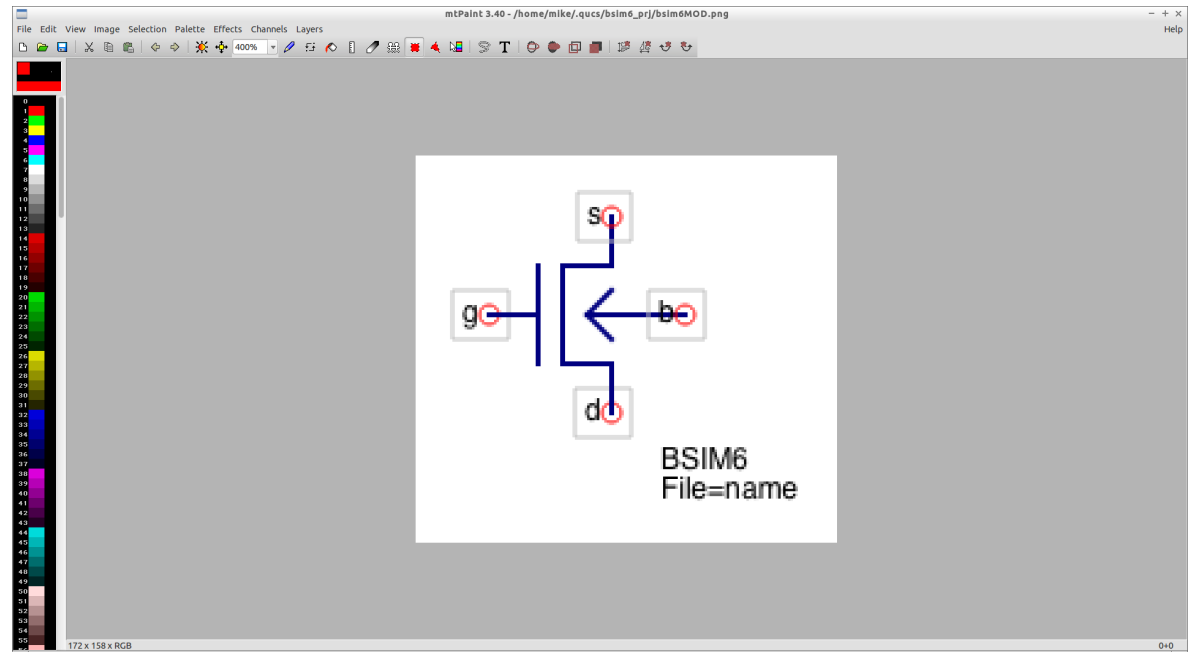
mtPaint 3.40 - /home/mike/.qucs/bsim6_prj/bsim6MOD.png

File Edit View Image Selection Palette Effects Channels Layers Help

400%

0
1
2
3
4
5
6
7
8
9
10
11
12
13
14
15
16
17
18
19
20
21
22
23
24
25
26
27
28
29
30
31
32
33
34
35
36
37
38
39
40
41
42
43
44
45
46
47
48
49
50
51
52
53
54
55

s
g
b
d

BSIM6
File=name

172 x 158 x RGB
0+0